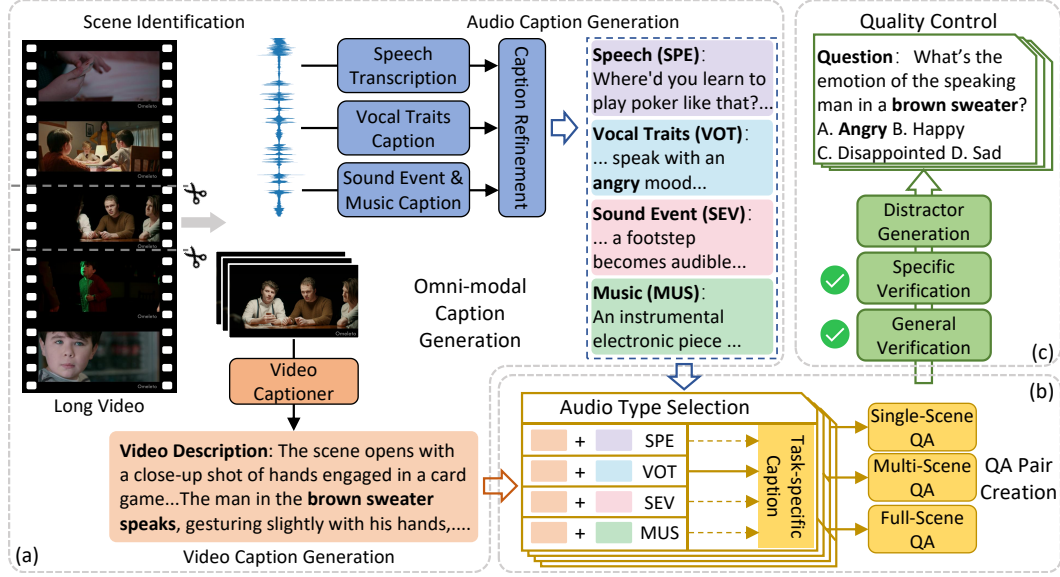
Scene Identification

Audio Caption Generation

Speech Transcription

Vocal Traits Caption

Sound Event & Music Caption

Caption Refinement

Speech (SPE): Where'd you learn to play poker like that?...

Vocal Traits (VOT): ... speak with an angry mood...

Sound Event (SEV): ... a footstep becomes audible...

Music (MUS): An instrumental electronic piece ...

Omni-modal Caption Generation

Quality Control

Question: What's the emotion of the speaking man in a brown sweater?
A. Angry B. Happy
C. Disappointed D. Sad

Distractor Generation

Specific Verification

General Verification

(c)

(b)

Long Video

Video Captioner

Video Description: The scene opens with a close-up shot of hands engaged in a card game...The man in the brown sweater speaks, gesturing slightly with his hands,....

(a)

Video Caption Generation

Audio Type Selection

| + | SPE |
|---|---|
| + | VOT |
| + | SEV |
| + | MUS |

Task-specific Caption

Single-Scene QA

Multi-Scene QA

Full-Scene QA

QA Pair Creation